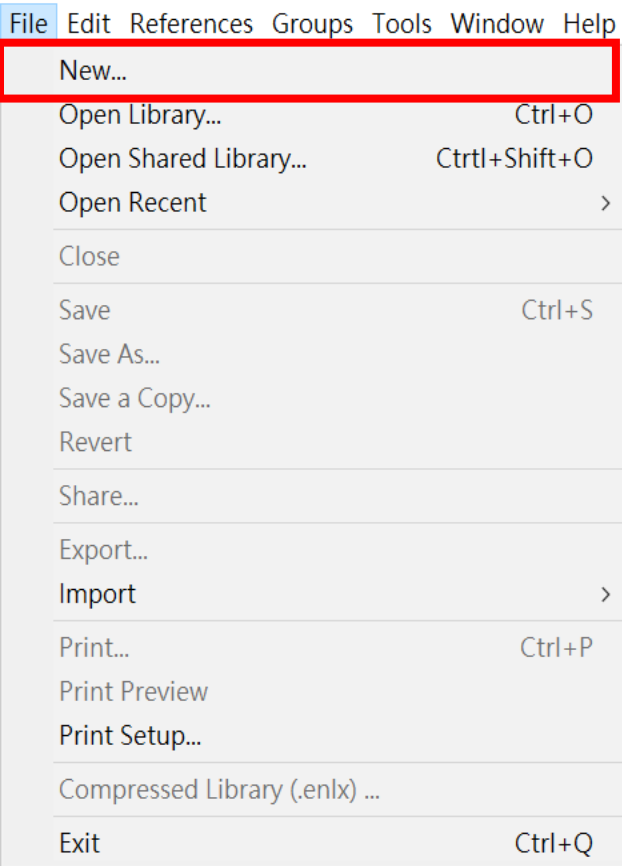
File Edit References Groups Tools Window Help

New...
Open Library... Ctrl+O
Open Shared Library... Ctrtl+Shift+O
Open Recent >

Close

Save Ctrl+S
Save As...
Save a Copy...
Revert

Share...

Export...
Import >

Print... Ctrl+P
Print Preview
Print Setup...

Compressed Library (.enlx) ...

Exit Ctrl+Q